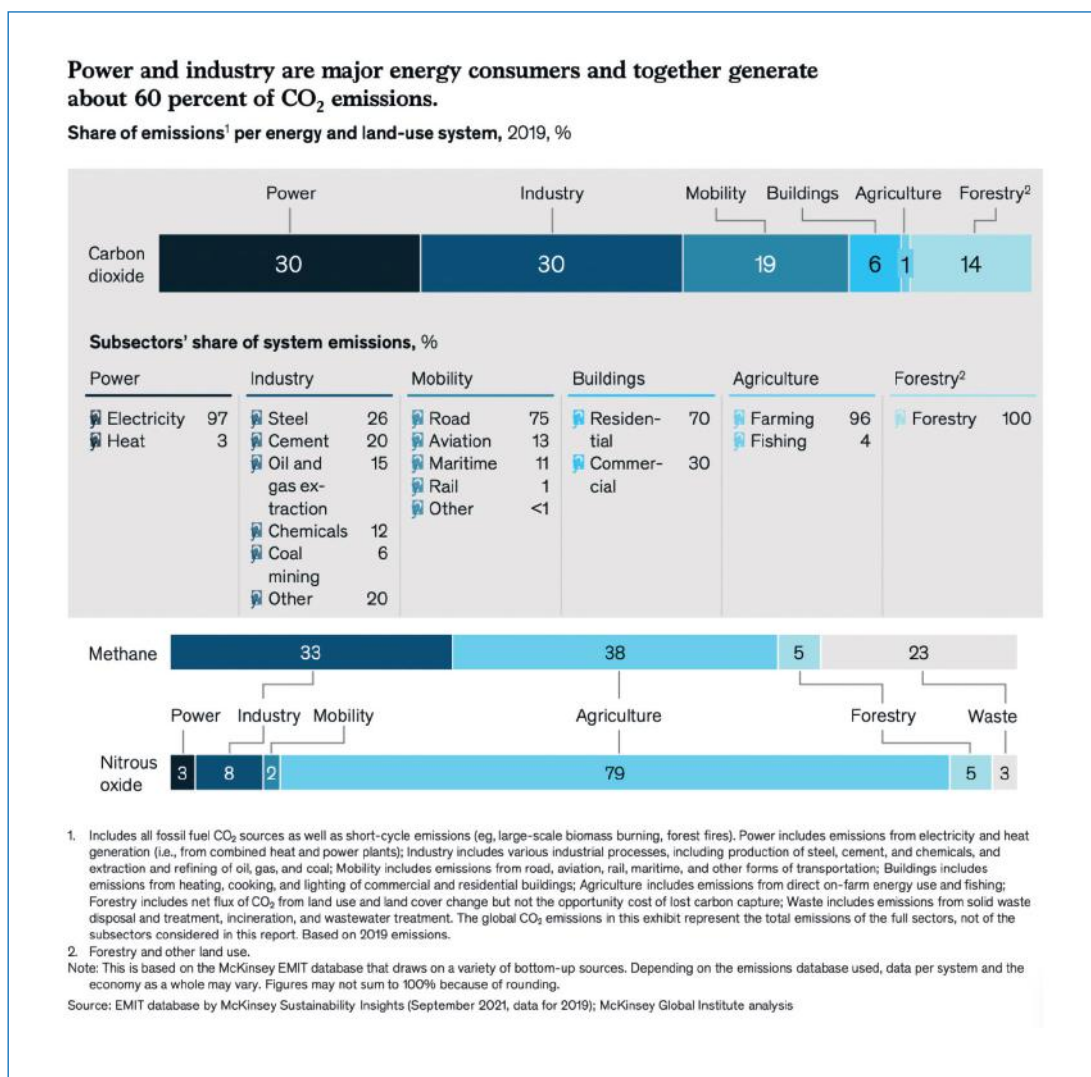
Power and industry are major energy consumers and together generate about 60 percent of $CO_2$ emissions.

Share of emissions¹ per energy and land-use system, 2019, %

Power Industry Mobility Buildings Agriculture Forestry²

Carbon dioxide 30 30 19 6 1 14

Subsectors' share of system emissions, %

| Power | | Industry | | Mobility | | Buildings | | Agriculture | | Forestry² | |
|---|---|---|---|---|---|---|---|---|---|---|---|
| Electricity | 97 | Steel | 26 | Road | 75 | Residential | 70 | Farming | 96 | Forestry | 100 |
| Heat | 3 | Cement | 20 | Aviation | 13 | Commercial | 30 | Fishing | 4 | | |
| | | Oil and gas extraction | 15 | Maritime | 11 | | | | | | |
| | | Chemicals | 12 | Rail | 1 | | | | | | |
| | | Coal mining | 6 | Other | <1 | | | | | | |
| | | Other | 20 | | | | | | | | |

Methane 33 38 5 23

Power Industry Mobility Agriculture Forestry Waste

Nitrous oxide 3 8 2 79 5 3

1. Includes all fossil fuel $CO_2$ sources as well as short-cycle emissions (eg, large-scale biomass burning, forest fires). Power includes emissions from electricity and heat generation (i.e., from combined heat and power plants); Industry includes various industrial processes, including production of steel, cement, and chemicals, and extraction and refining of oil, gas, and coal; Mobility includes emissions from road, aviation, rail, maritime, and other forms of transportation; Buildings includes emissions from heating, cooking, and lighting of commercial and residential buildings; Agriculture includes emissions from direct on-farm energy use and fishing; Forestry includes net flux of $CO_2$ from land use and land cover change but not the opportunity cost of lost carbon capture; Waste includes emissions from solid waste disposal and treatment, incineration, and wastewater treatment. The global $CO_2$ emissions in this exhibit represent the total emissions of the full sectors, not of the subsectors considered in this report. Based on 2019 emissions.
2. Forestry and other land use.
Note: This is based on the McKinsey EMIT database that draws on a variety of bottom-up sources. Depending on the emissions database used, data per system and the economy as a whole may vary. Figures may not sum to 100% because of rounding.
Source: EMIT database by McKinsey Sustainability Insights (September 2021, data for 2019); McKinsey Global Institute analysis